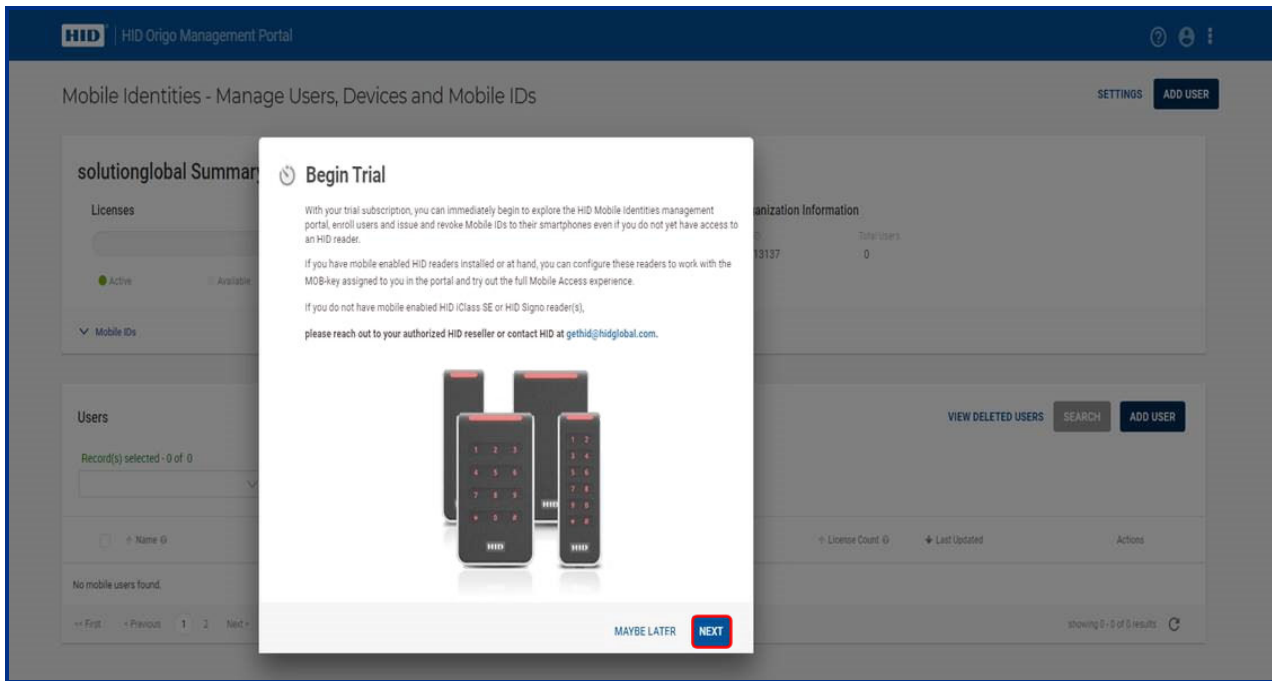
HID | HID Origo Management Portal

Mobile Identities - Manage Users, Devices and Mobile IDs

SETTINGS ADD USER

solutionglobal Summary

Licenses

Active Available

Mobile IDs

anization Information

Total Users

13137 0

Users

Record(s) selected - 0 of 0

VIEW DELETED USERS SEARCH ADD USER

Name License Count Last Updated Actions

No mobile users found.

<< First < Previous 1 2 Next >

showing 0 - 0 of 0 results

Begin Trial

With your trial subscription, you can immediately begin to explore the HID Mobile Identities management portal, enroll users and issue and revoke Mobile IDs to their smartphones even if you do not yet have access to an HID reader.

If you have mobile enabled HID readers installed or at hand, you can configure these readers to work with the MOB-key assigned to you in the portal and try out the full Mobile Access experience.

If you do not have mobile enabled HID iClass SE or HID Signo reader(s),

please reach out to your authorized HID reseller or contact HID at gethid@hidglobal.com.

MAYBE LATER NEXT